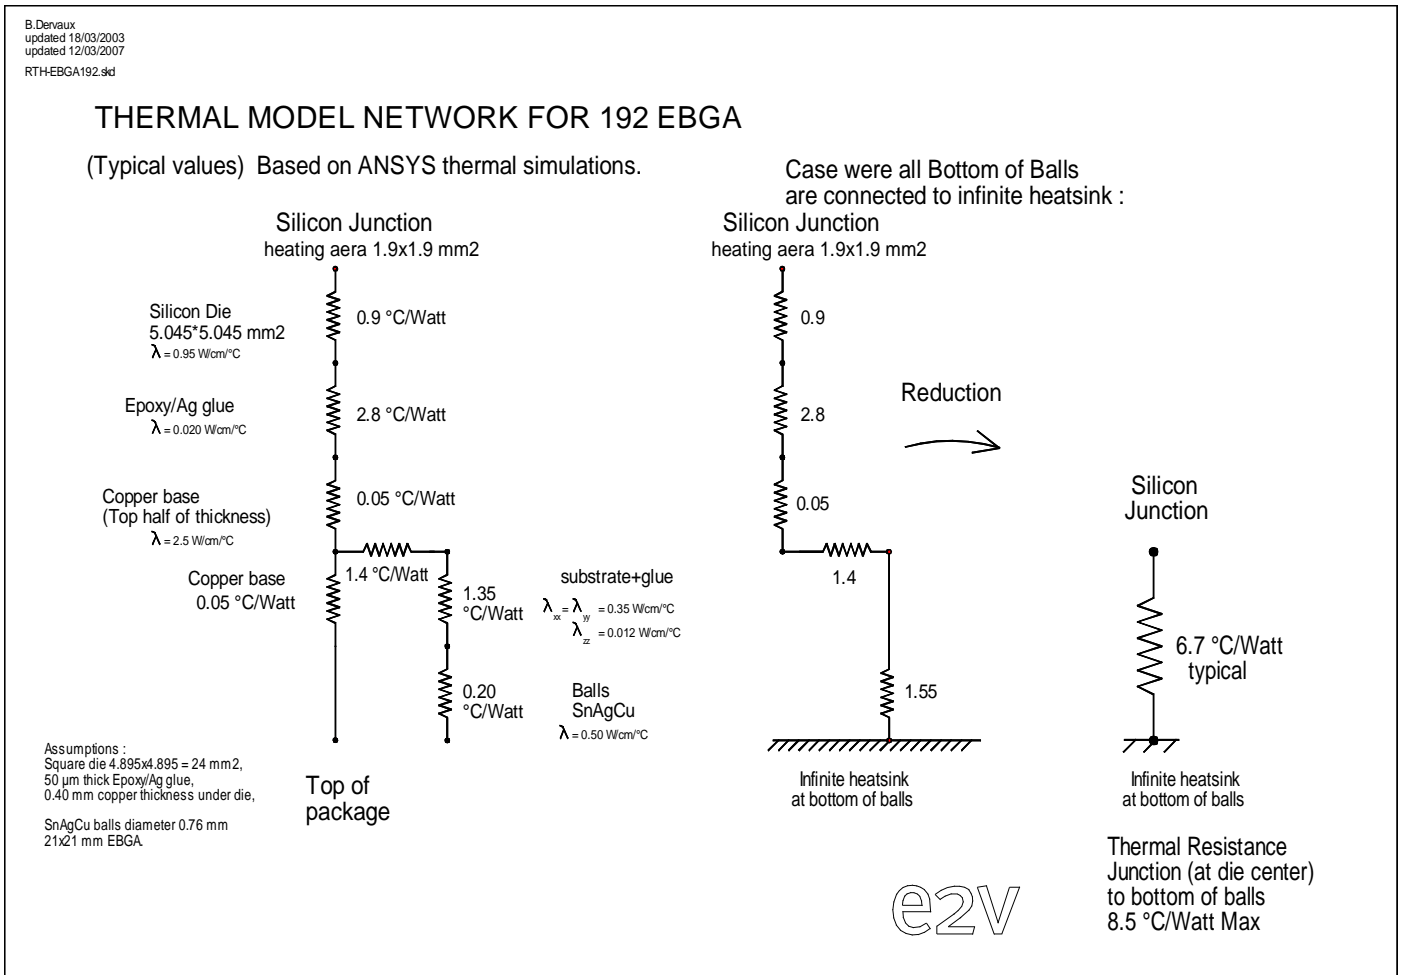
B.Dervaux
updated 18/03/2003
updated 12/03/2007
RTH-EBGA192.skd

THERMAL MODEL NETWORK FOR 192 EBGA

(Typical values) Based on ANSYS thermal simulations.

Silicon Junction
heating aera 1.9x1.9 mm2

Silicon Die
5.045*5.045 mm2
$\lambda$ = 0.95 W/cm/°C

0.9 °C/Watt

Epoxy/Ag glue
$\lambda$ = 0.020 W/cm/°C

2.8 °C/Watt

Copper base
(Top half of thickness)
$\lambda$ = 2.5 W/cm/°C

0.05 °C/Watt

1.4 °C/Watt

Copper base
0.05 °C/Watt

1.35
°C/Watt

substrate+glue
$\lambda_{xx} = \lambda_{yy}$ = 0.35 W/cm/°C
$\lambda_{zz}$ = 0.012 W/cm/°C

0.20
°C/Watt

Balls
SnAgCu
$\lambda$ = 0.50 W/cm/°C

Assumptions :
Square die 4.895x4.895 = 24 mm2,
50 µm thick Epoxy/Ag glue,
0.40 mm copper thickness under die,

SnAgCu balls diameter 0.76 mm
21x21 mm EBGA.

Top of
package

Case were all Bottom of Balls
are connected to infinite heatsink :

Silicon Junction
heating aera 1.9x1.9 mm2

0.9

2.8

0.05

1.4

1.55

Infinite heatsink
at bottom of balls

Reduction

Silicon
Junction

6.7 °C/Watt
typical

Infinite heatsink
at bottom of balls

Thermal Resistance
Junction (at die center)
to bottom of balls
8.5 °C/Watt Max

e2V